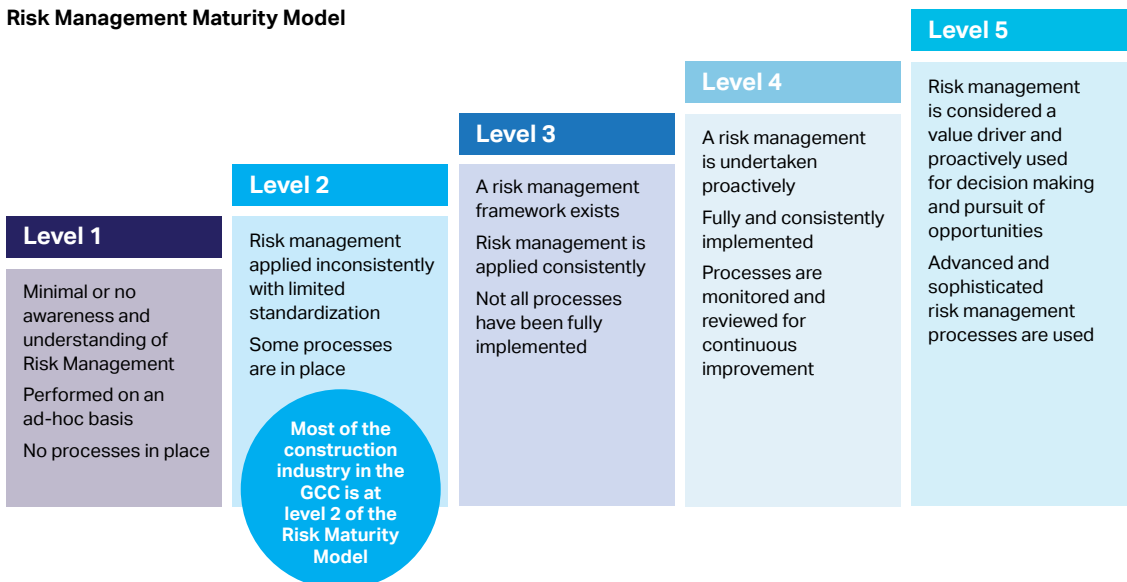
Risk Management Maturity Model

Level 1

Minimal or no awareness and understanding of Risk Management

Performed on an ad-hoc basis

No processes in place

Level 2

Risk management applied inconsistently with limited standardization

Some processes are in place

Most of the construction industry in the GCC is at level 2 of the Risk Maturity Model

Level 3

A risk management framework exists

Risk management is applied consistently

Not all processes have been fully implemented

Level 4

A risk management is undertaken proactively

Fully and consistently implemented

Processes are monitored and reviewed for continuous improvement

Level 5

Risk management is considered a value driver and proactively used for decision making and pursuit of opportunities

Advanced and sophisticated risk management processes are used